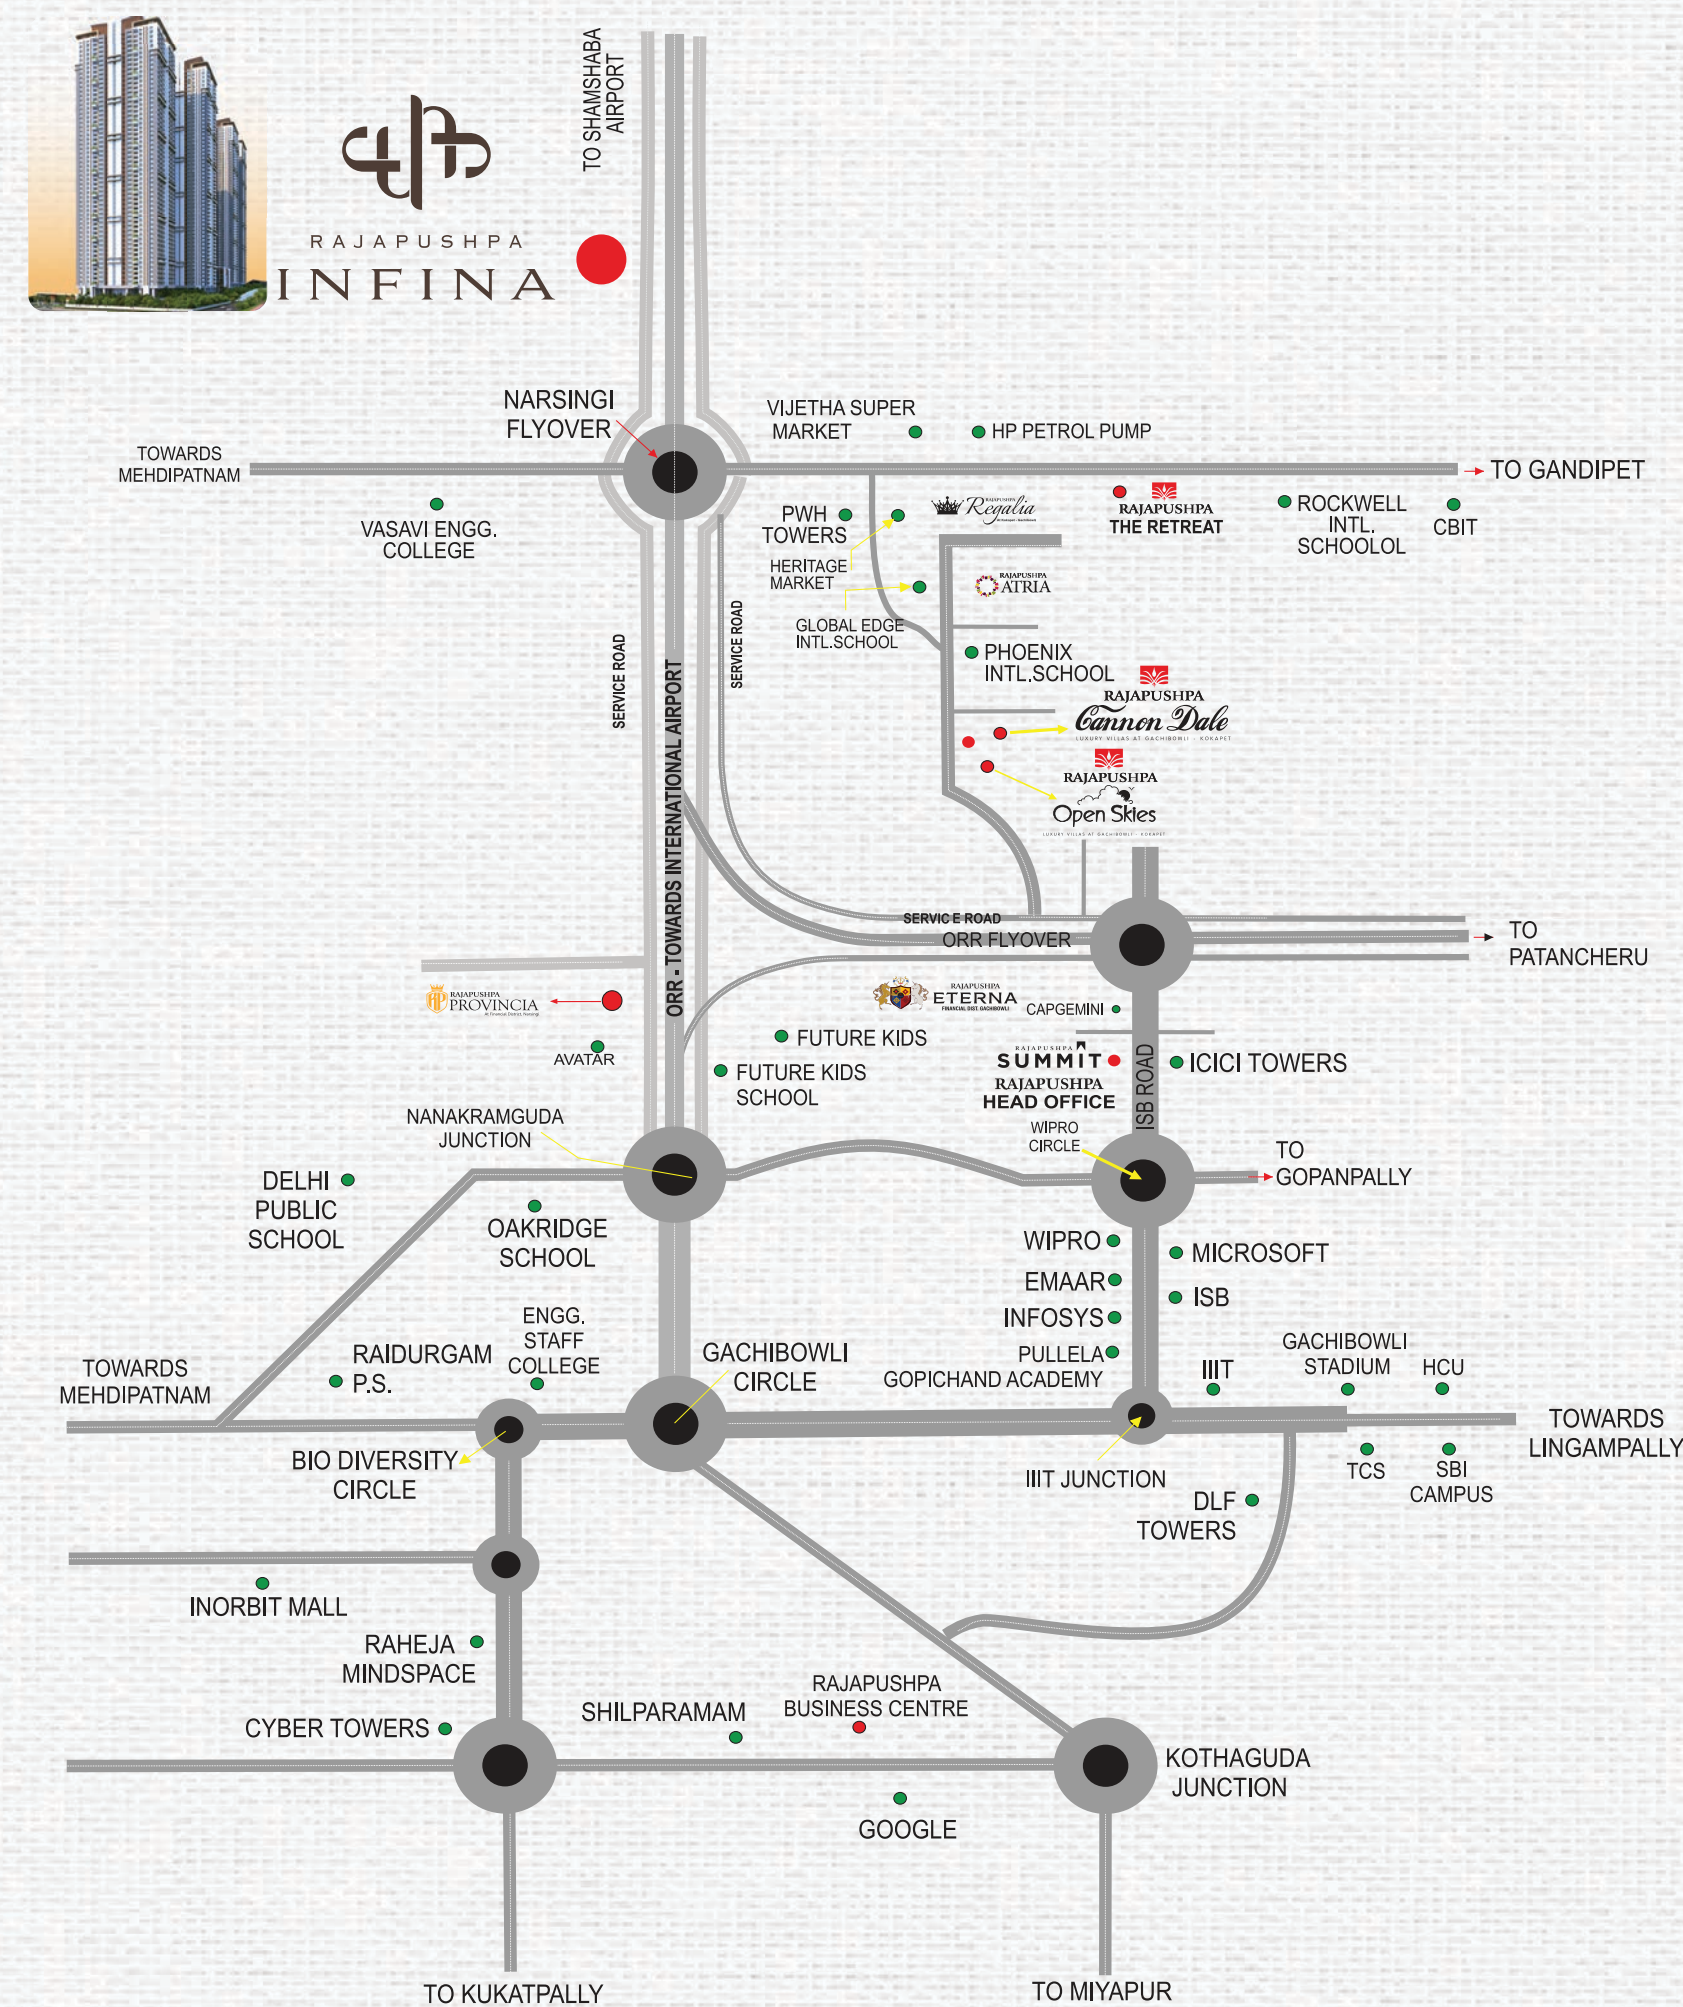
RAJAPUSHPA
INFINA

TO SHAMSHABA AIRPORT

NARSINGI FLYOVER

TOWARDS MEHDIPATNAM

VIJETHA SUPER MARKET

HP PETROL PUMP

TO GANDIPET

VASAVI ENGG. COLLEGE

PWH TOWERS

Regalia

RAJAPUSHPA THE RETREAT

ROCKWELL INTL. SCHOOLOL

CBIT

HERITAGE MARKET

RAJAPUSHPA ATRIA

GLOBAL EDGE INTL.SCHOOL

PHOENIX INTL.SCHOOL

RAJAPUSHPA Cannon Dale

LUXURY VILLAS AT GACHIBOWLI - KOKAPET

RAJAPUSHPA Open Skies

SERVICE ROAD

SERVICE ROAD

ORR - TOWARDS INTERNATIONAL AIRPORT

SERVICE ROAD

ORR FLYOVER

TO PATANCHERU

RAJAPUSHPA PROVINCIA

RAJAPUSHPA ETERNA

CAPGEMINI

AVATAR

FUTURE KIDS

FUTURE KIDS SCHOOL

RAJAPUSHPA SUMMIT

RAJAPUSHPA HEAD OFFICE

ISB ROAD

ICICI TOWERS

NANAKRAMGUDA JUNCTION

WIPRO CIRCLE

TO GOPANPALLY

DELHI PUBLIC SCHOOL

OAKRIDGE SCHOOL

WIPRO

MICROSOFT

EMAAR

ISB

INFOSYS

ENGG. STAFF COLLEGE

RAIDURGAM P.S.

GACHIBOWLI CIRCLE

PULLELA GOPICHAND ACADEMY

IIIT

GACHIBOWLI STADIUM

HCU

TOWARDS MEHDIPATNAM

TOWARDS LINGAMPALLY

BIO DIVERSITY CIRCLE

IIIT JUNCTION

TCS

SBI CAMPUS

DLF TOWERS

INORBIT MALL

RAHEJA MINDSPACE

CYBER TOWERS

SHILPARAMAM

RAJAPUSHPA BUSINESS CENTRE

KOTHAGUDA JUNCTION

GOOGLE

TO KUKATPALLY

TO MIYAPUR